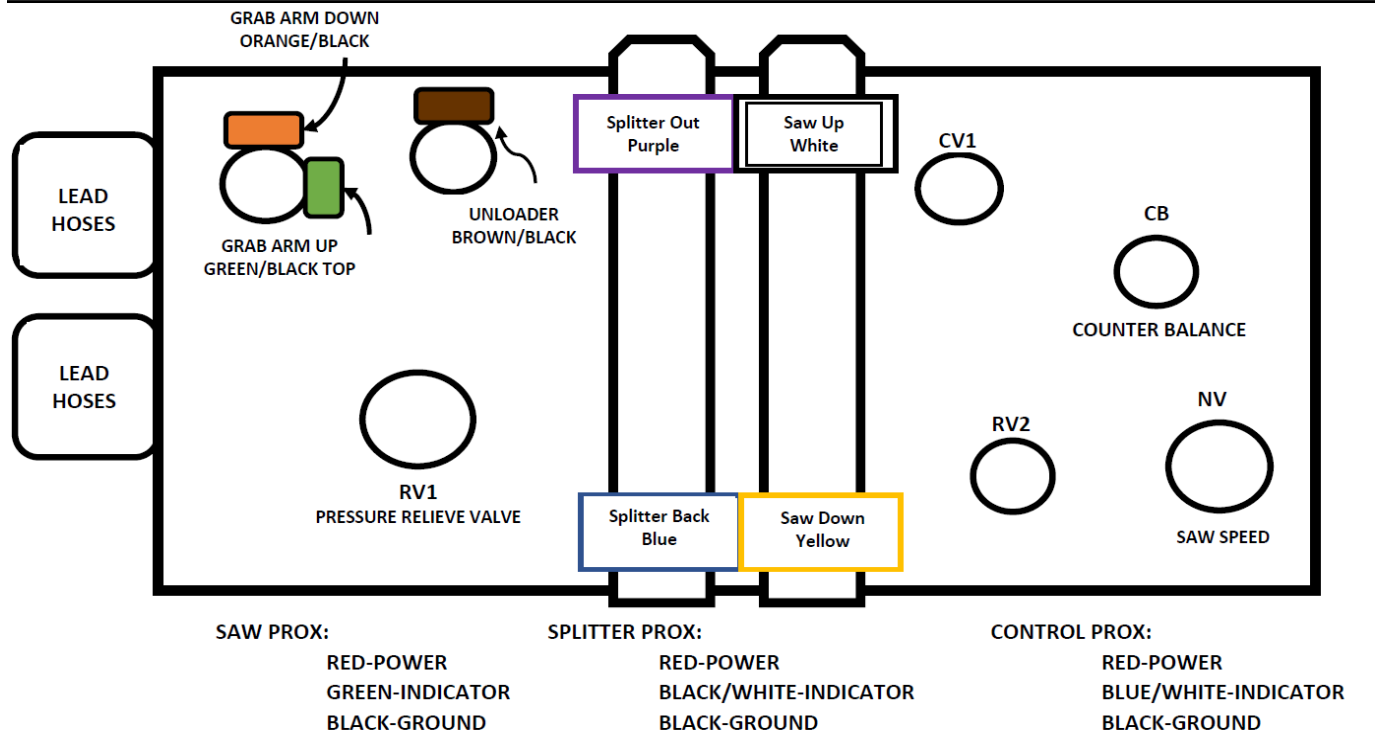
GRAB ARM DOWN
ORANGE/BLACK

LEAD HOSES

LEAD HOSES

GRAB ARM UP
GREEN/BLACK TOP

UNLOADER
BROWN/BLACK

Splitter Out
Purple

Saw Up
White

CV1

CB

COUNTER BALANCE

RV1
PRESSURE RELIEVE VALVE

Splitter Back
Blue

Saw Down
Yellow

RV2

NV

SAW SPEED

SAW PROX:
RED-POWER
GREEN-INDICATOR
BLACK-GROUND

SPLITTER PROX:
RED-POWER
BLACK/WHITE-INDICATOR
BLACK-GROUND

CONTROL PROX:
RED-POWER
BLUE/WHITE-INDICATOR
BLACK-GROUND